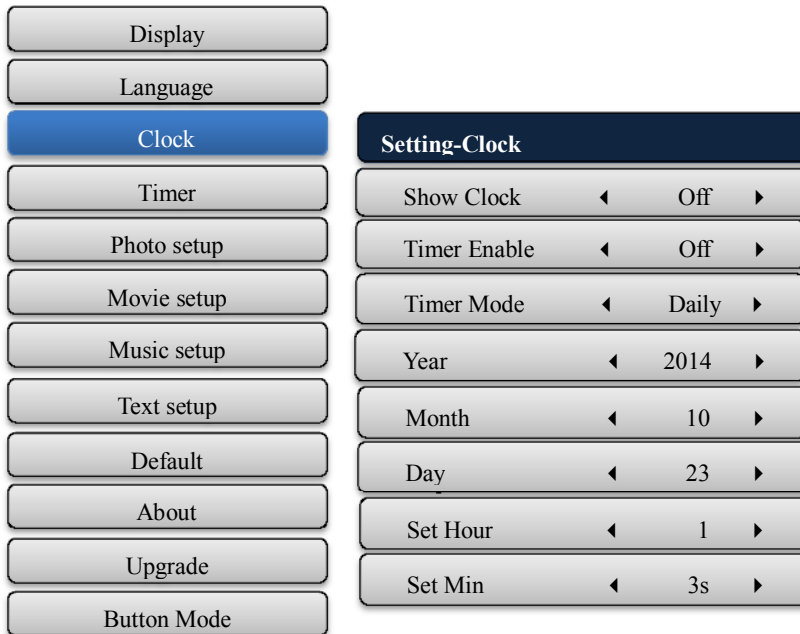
Display
Language
Clock
Timer
Photo setup
Movie setup
Music setup
Text setup
Default
About
Upgrade
Button Mode

Setting-Clock

| | | | | |
|---|---|---|---|---|
| Show Clock | ◂ | Off | ▸ |
| Timer Enable | ◂ | Off | ▸ |
| Timer Mode | ◂ | Daily | ▸ |
| Year | ◂ | 2014 | ▸ |
| Month | ◂ | 10 | ▸ |
| Day | ◂ | 23 | ▸ |
| Set Hour | ◂ | 1 | ▸ |
| Set Min | ◂ | 3s | ▸ |